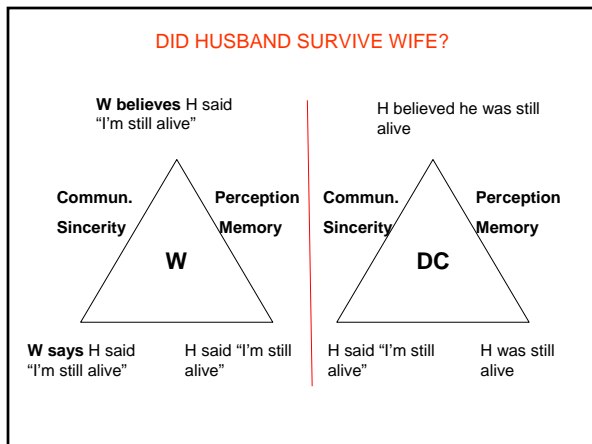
DID HUSBAND SURVIVE WIFE?

**W believes** H said "I'm still alive"

Commun.

Sincerity

Perception

Memory

W

**W says** H said "I'm still alive"

H said "I'm still alive"

H believed he was still alive

Commun.

Sincerity

Perception

Memory

DC

H said "I'm still alive"

H was still alive